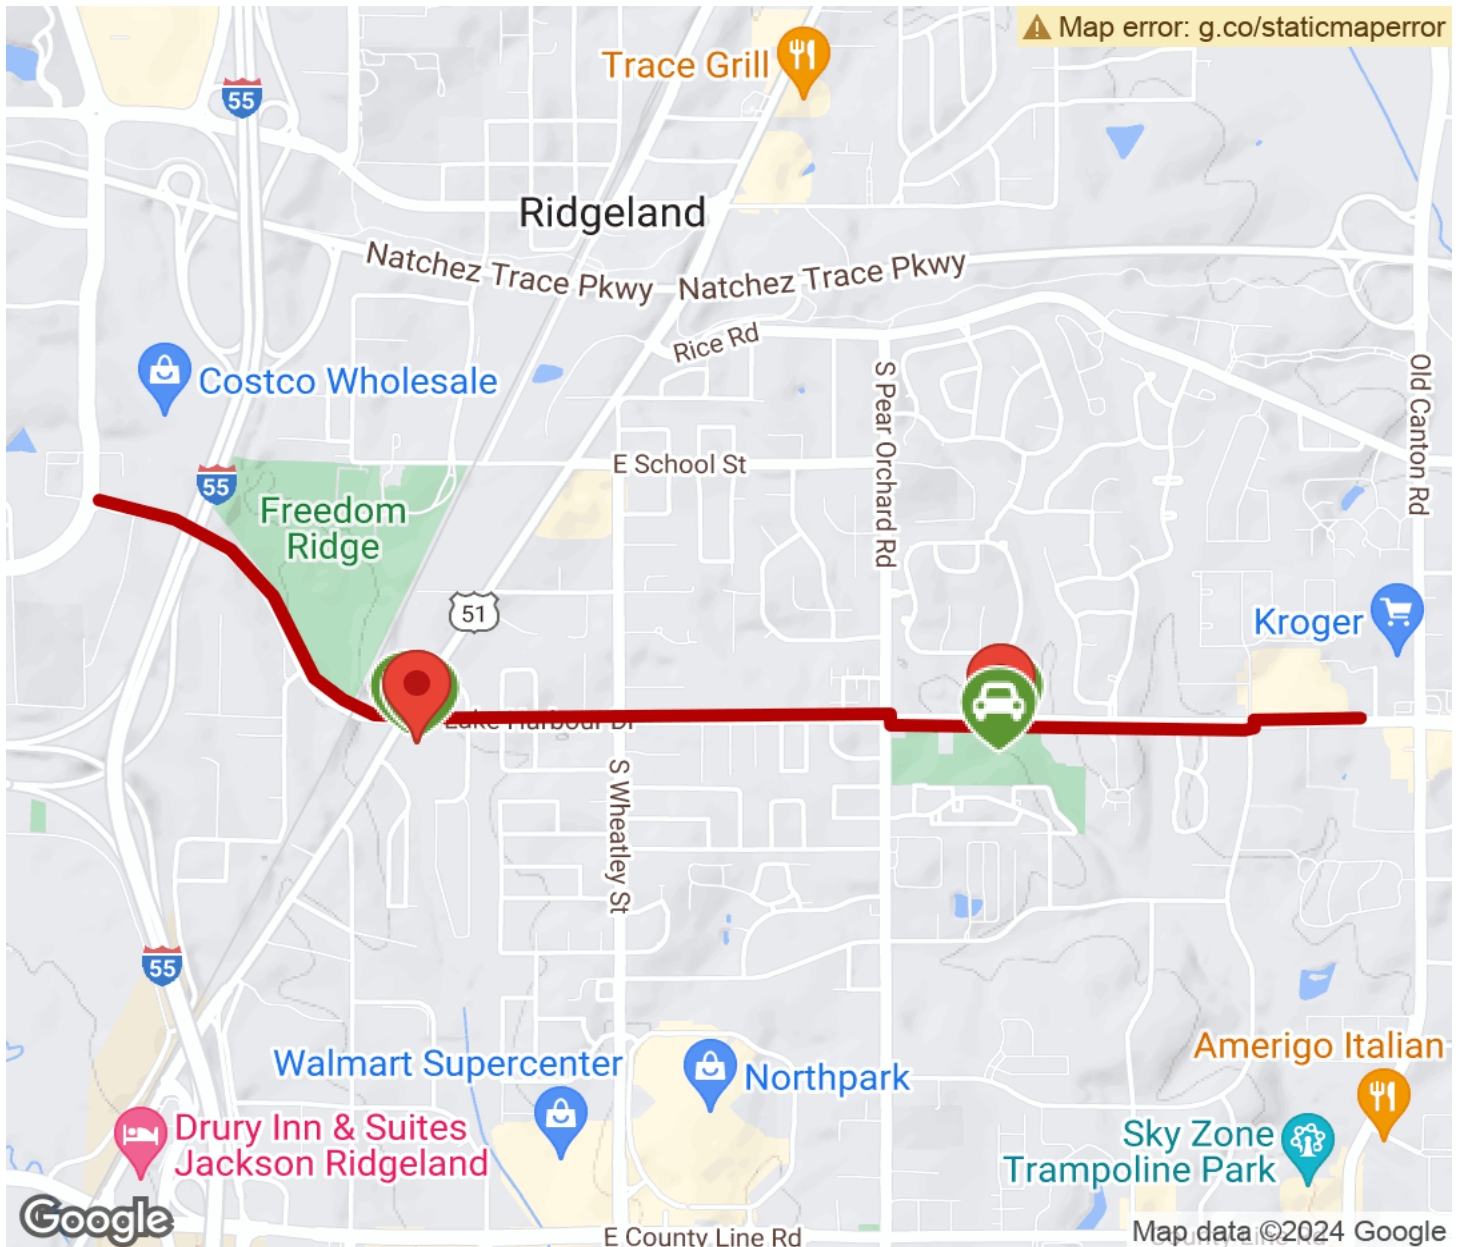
Map error: g.co/staticmaperror

Trace Grill

55

Ridgeland

Natchez Trace Pkwy

Natchez Trace Pkwy

Rice Rd

Costco Wholesale

S Pear Orchard Rd

Old Canton Rd

E School St

55

Freedom Ridge

51

Kroger

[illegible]

S Wheatley St

55

Walmart Supercenter

Northpark

Amerigo Italian

Sky Zone Trampoline Park

Drury Inn & Suites Jackson Ridgeland

Google

E County Line Rd

Map data ©2024 Google